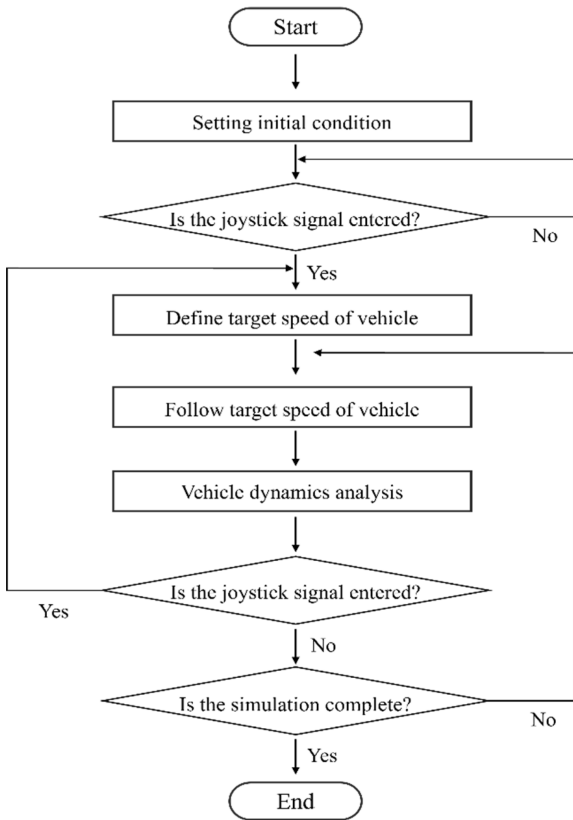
Start

Setting initial condition

Is the joystick signal entered?

No

Yes

Define target speed of vehicle

Follow target speed of vehicle

Vehicle dynamics analysis

Is the joystick signal entered?

Yes

No

Is the simulation complete?

No

Yes

End